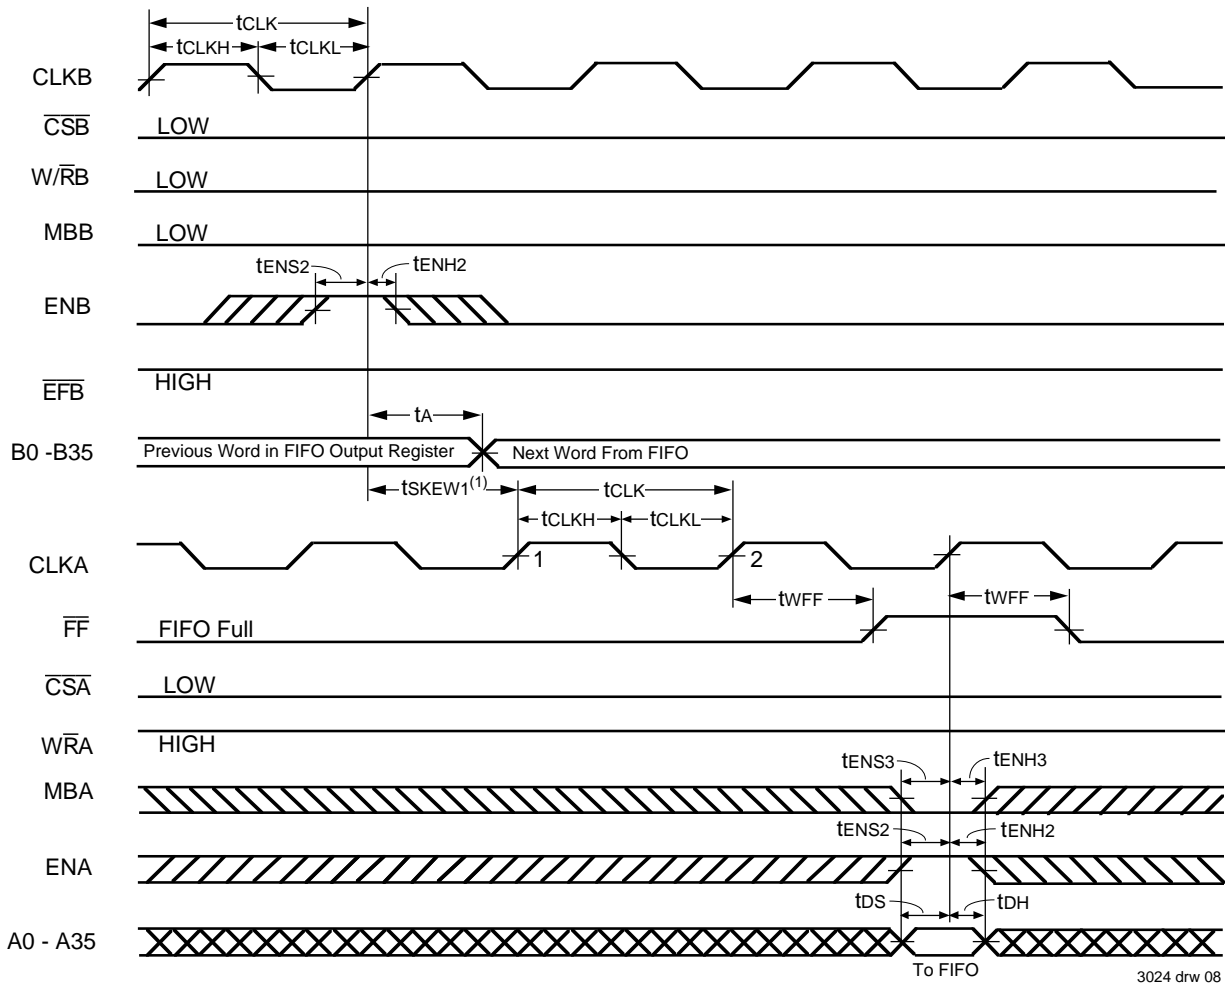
$t_{CLK}$
$t_{CLKH}$ $t_{CLKL}$
CLKB
$\overline{CSB}$ LOW
W/$\overline{R}$B LOW
MBB LOW
$t_{ENS2}$ $t_{ENH2}$
ENB
$\overline{EFB}$ HIGH
$t_A$
B0 -B35 Previous Word in FIFO Output Register Next Word From FIFO
$t_{SKEW1}^{(1)}$ $t_{CLK}$
$t_{CLKH}$ $t_{CLKL}$
CLKA 1 2
$t_{WFF}$ $t_{WFF}$
$\overline{FF}$ FIFO Full
$\overline{CSA}$ LOW
W$\overline{R}$A HIGH
$t_{ENS3}$ $t_{ENH3}$
MBA
$t_{ENS2}$ $t_{ENH2}$
ENA
$t_{DS}$ $t_{DH}$
A0 - A35
To FIFO
3024 drw 08